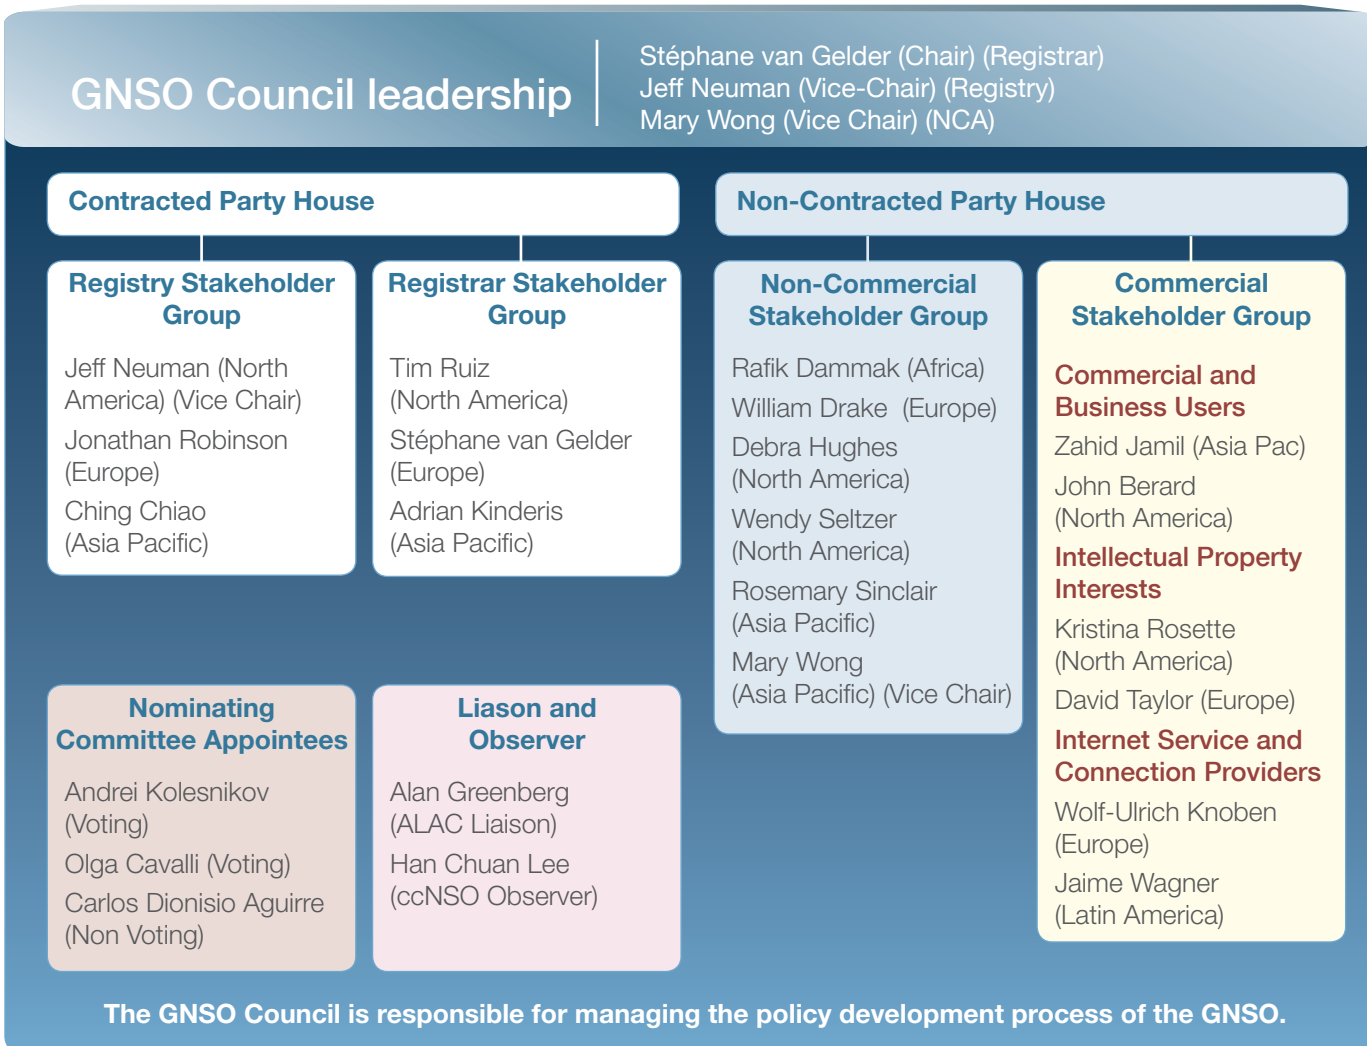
GNSO Council leadership

Stéphane van Gelder (Chair) (Registrar)
Jeff Neuman (Vice-Chair) (Registry)
Mary Wong (Vice Chair) (NCA)

Contracted Party House

Registry Stakeholder Group

Jeff Neuman (North America) (Vice Chair)
Jonathan Robinson (Europe)
Ching Chiao (Asia Pacific)

Registrar Stakeholder Group

Tim Ruiz (North America)
Stéphane van Gelder (Europe)
Adrian Kinderis (Asia Pacific)

Nominating Committee Appointees

Andrei Kolesnikov (Voting)
Olga Cavalli (Voting)
Carlos Dionisio Aguirre (Non Voting)

Liason and Observer

Alan Greenberg (ALAC Liaison)
Han Chuan Lee (ccNSO Observer)

Non-Contracted Party House

Non-Commercial Stakeholder Group

Rafik Dammak (Africa)
William Drake (Europe)
Debra Hughes (North America)
Wendy Seltzer (North America)
Rosemary Sinclair (Asia Pacific)
Mary Wong (Asia Pacific) (Vice Chair)

Commercial Stakeholder Group

Commercial and Business Users
Zahid Jamil (Asia Pac)
John Berard (North America)

Intellectual Property Interests
Kristina Rosette (North America)
David Taylor (Europe)

Internet Service and Connection Providers
Wolf-Ulrich Knoben (Europe)
Jaime Wagner (Latin America)

The GNSO Council is responsible for managing the policy development process of the GNSO.